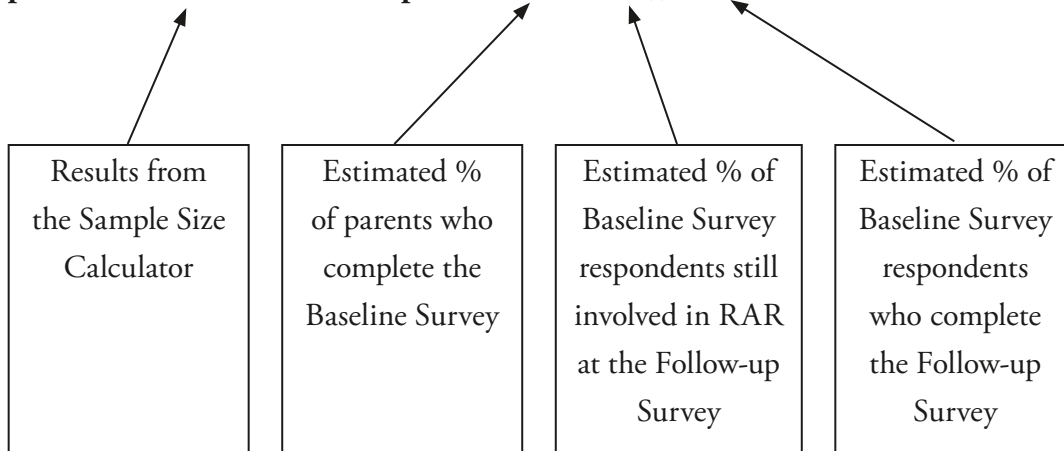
Results from the Sample Size Calculator

Estimated % of parents who complete the Baseline Survey

Estimated % of Baseline Survey respondents still involved in RAR at the Follow-up Survey

Estimated % of Baseline Survey respondents who complete the Follow-up Survey